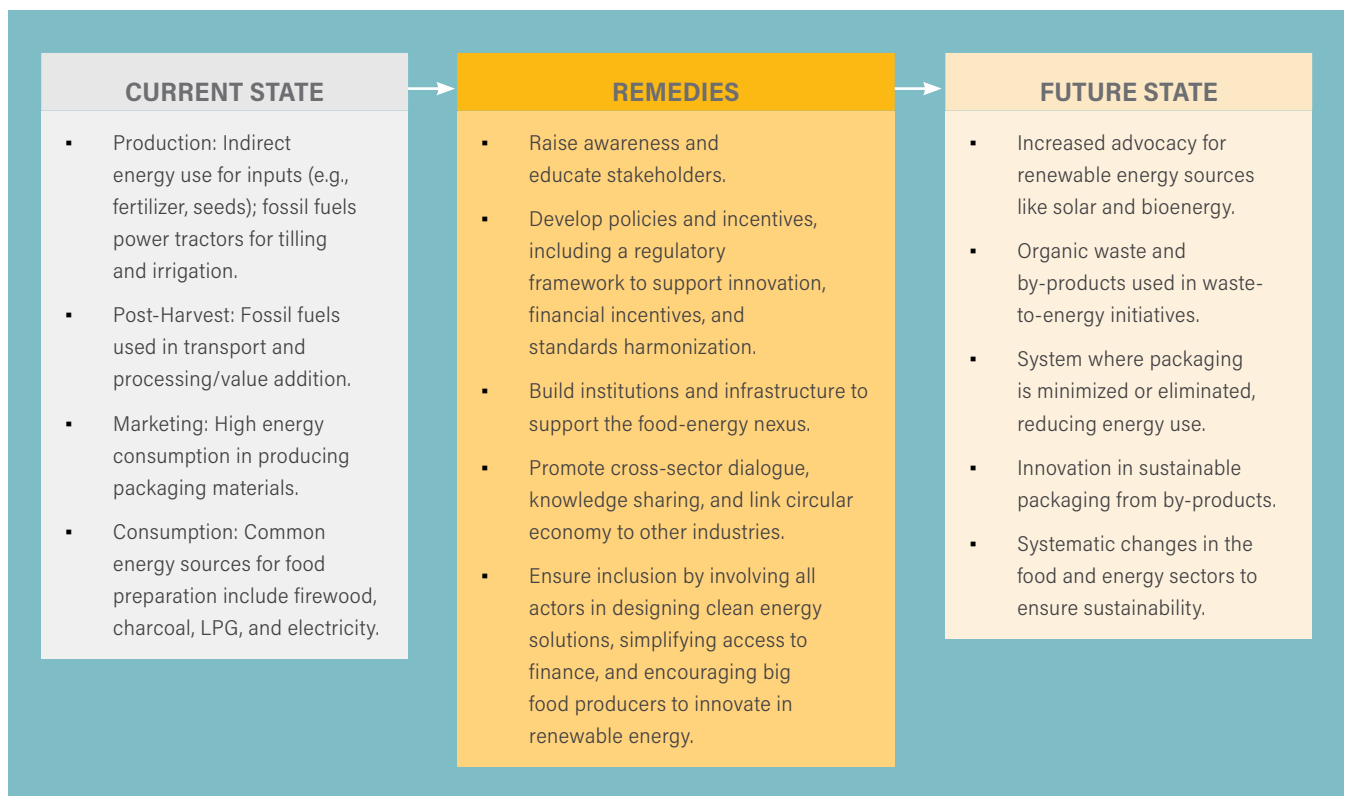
CURRENT STATE

- Production: Indirect energy use for inputs (e.g., fertilizer, seeds); fossil fuels power tractors for tilling and irrigation.
- Post-Harvest: Fossil fuels used in transport and processing/value addition.
- Marketing: High energy consumption in producing packaging materials.
- Consumption: Common energy sources for food preparation include firewood, charcoal, LPG, and electricity.

REMEDIES

- Raise awareness and educate stakeholders.
- Develop policies and incentives, including a regulatory framework to support innovation, financial incentives, and standards harmonization.
- Build institutions and infrastructure to support the food-energy nexus.
- Promote cross-sector dialogue, knowledge sharing, and link circular economy to other industries.
- Ensure inclusion by involving all actors in designing clean energy solutions, simplifying access to finance, and encouraging big food producers to innovate in renewable energy.

FUTURE STATE

- Increased advocacy for renewable energy sources like solar and bioenergy.
- Organic waste and by-products used in waste-to-energy initiatives.
- System where packaging is minimized or eliminated, reducing energy use.
- Innovation in sustainable packaging from by-products.
- Systematic changes in the food and energy sectors to ensure sustainability.